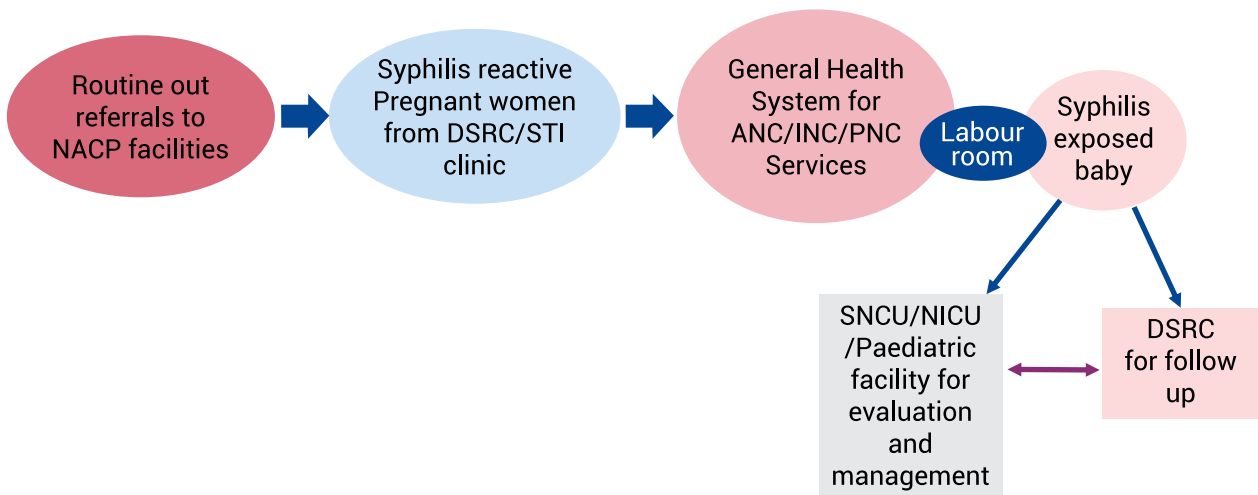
Routine out referrals to NACP facilities

Syphilis reactive Pregnant women from DSRC/STI clinic

General Health System for ANC/INC/PNC Services

Labour room

Syphilis exposed baby

SNCU/NICU /Paediatric facility for evaluation and management

DSRC for follow up